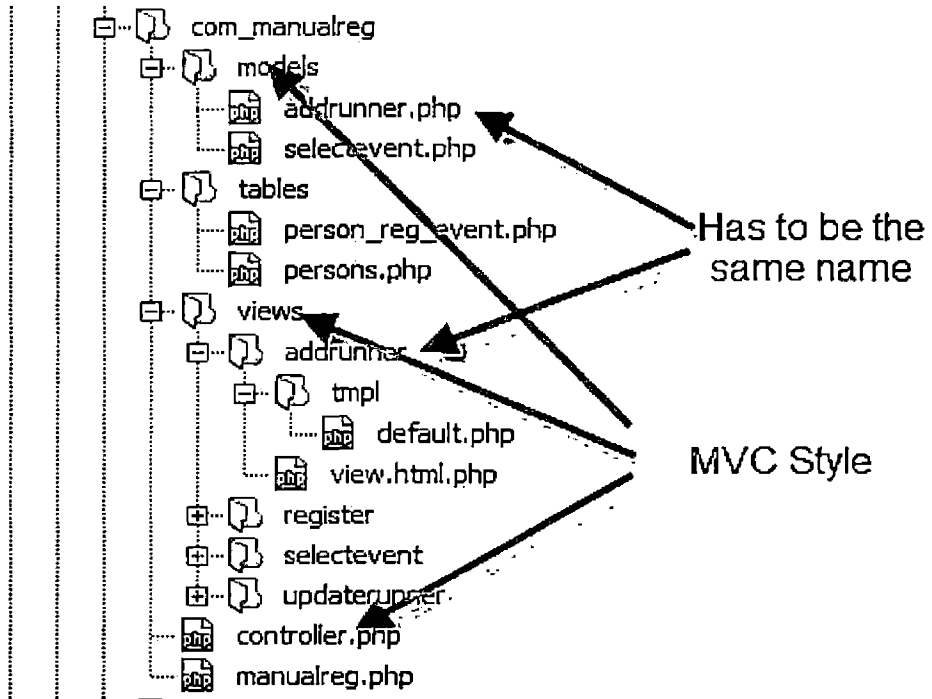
com_manualreg
models
php addrunner.php
php selectevent.php
tables
php person_reg_event.php
php persons.php
views
addrunner
tmpl
php default.php
php view.html.php
register
selectevent
updaterunner
php controller.php
php manualreg.php

Has to be the same name

MVC Style